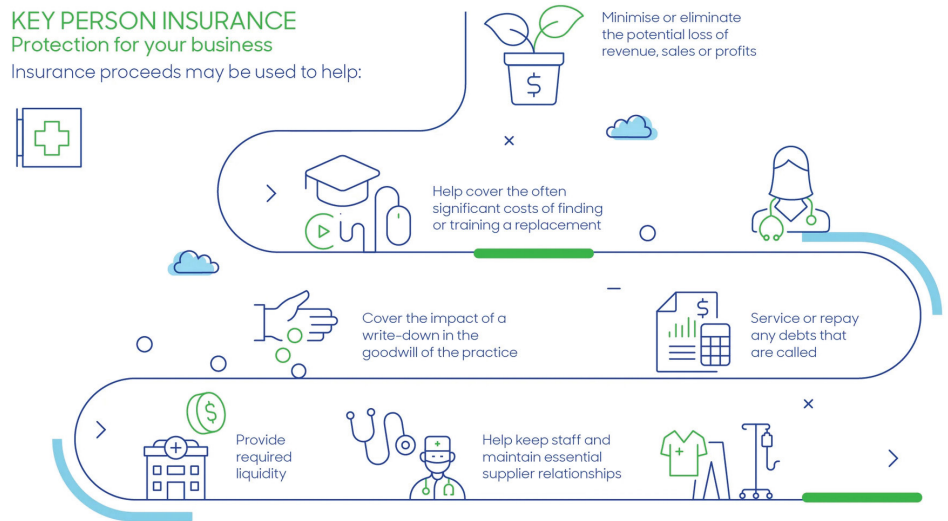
KEY PERSON INSURANCE
Protection for your business
Insurance proceeds may be used to help:

Minimise or eliminate the potential loss of revenue, sales or profits

Help cover the often significant costs of finding or training a replacement

Cover the impact of a write-down in the goodwill of the practice

Service or repay any debts that are called

Provide required liquidity

Help keep staff and maintain essential supplier relationships